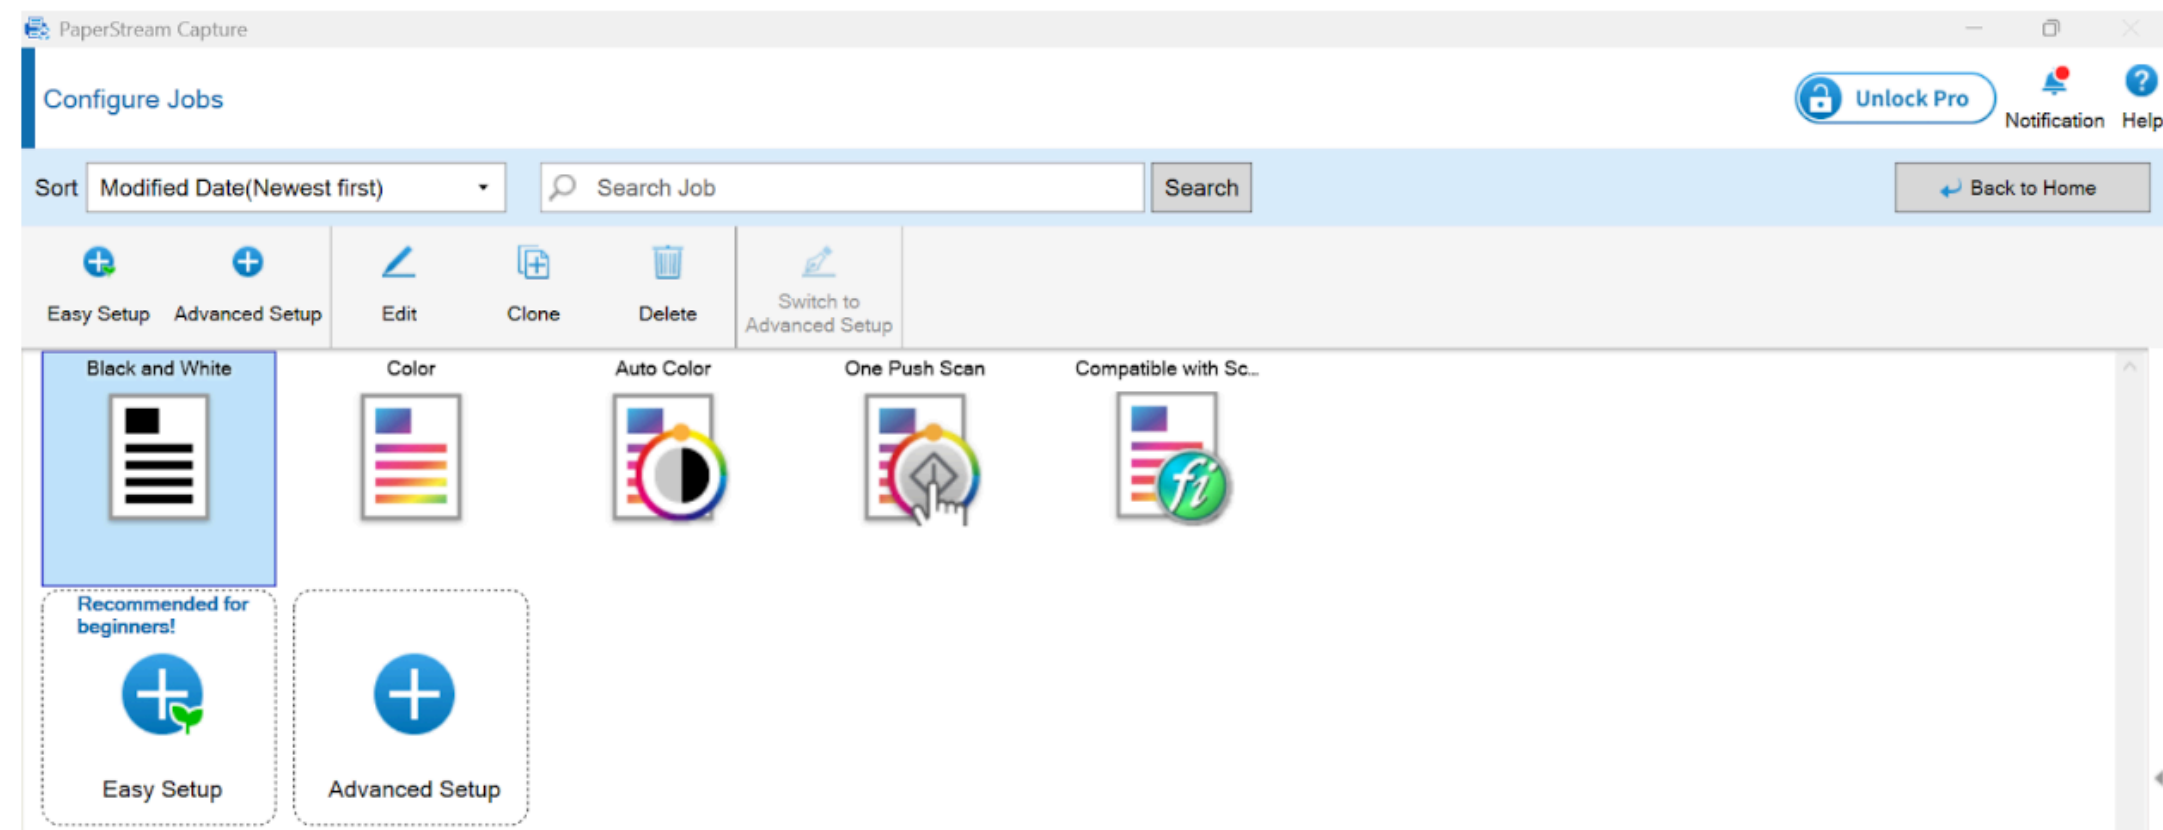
PaperStream Capture

Configure Jobs

Unlock Pro

Notification

Help

Sort Modified Date(Newest first)

Search Job

Search

Back to Home

Easy Setup

Advanced Setup

Edit

Clone

Delete

Switch to Advanced Setup

Black and White

Color

Auto Color

One Push Scan

Compatible with Sc...

Recommended for beginners!

Easy Setup

Advanced Setup